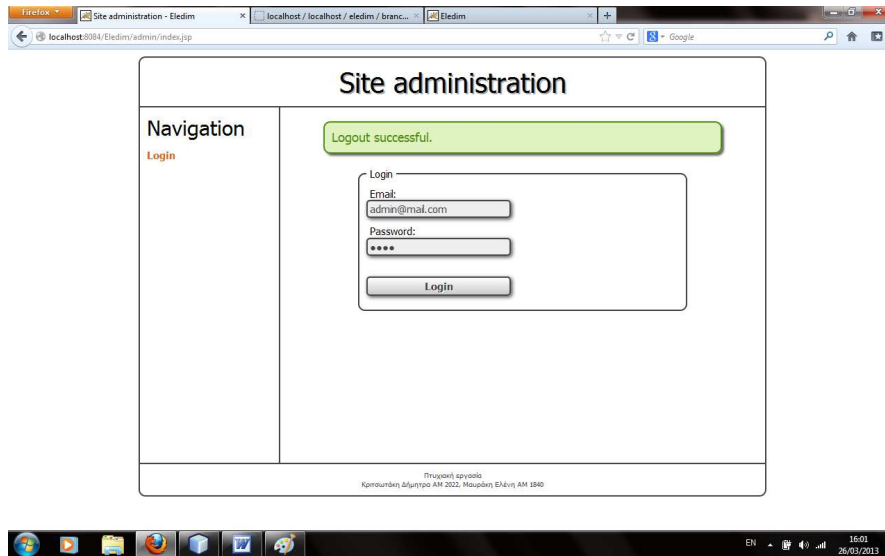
Firefox
Site administration - Eledim
localhost / localhost / eledim / branc...
Eledim
localhost:8084/Eledim/admin/index.jsp
Google

Site administration

Navigation
Login

Logout successful.

Login
Email:
admin@mail.com
Password:
••••
Login

Πτυχιακή εργασία
Κριτσωτάκη Δήμητρα ΑΜ 2022, Μαυράκη Ελένη ΑΜ 1840

EN
16:01
26/03/2013